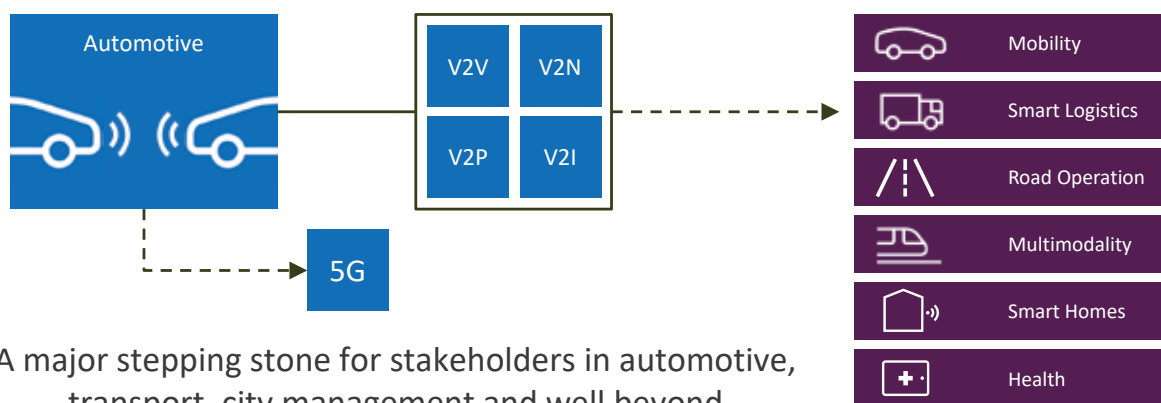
Automotive

V2V

V2N

V2P

V2I

5G

Mobility

Smart Logistics

Road Operation

Multimodality

Smart Homes

Health

A major stepping stone for stakeholders in automotive, transport, city management and well beyond